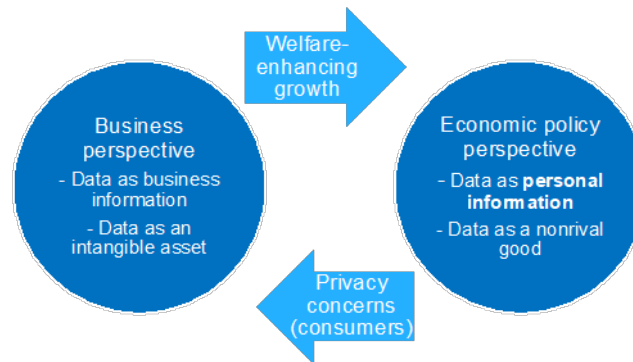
Welfare-enhancing growth

Business perspective

- Data as business information

- Data as an intangible asset

Economic policy perspective

- Data as **personal information**

- Data as a nonrival good

Privacy concerns (consumers)